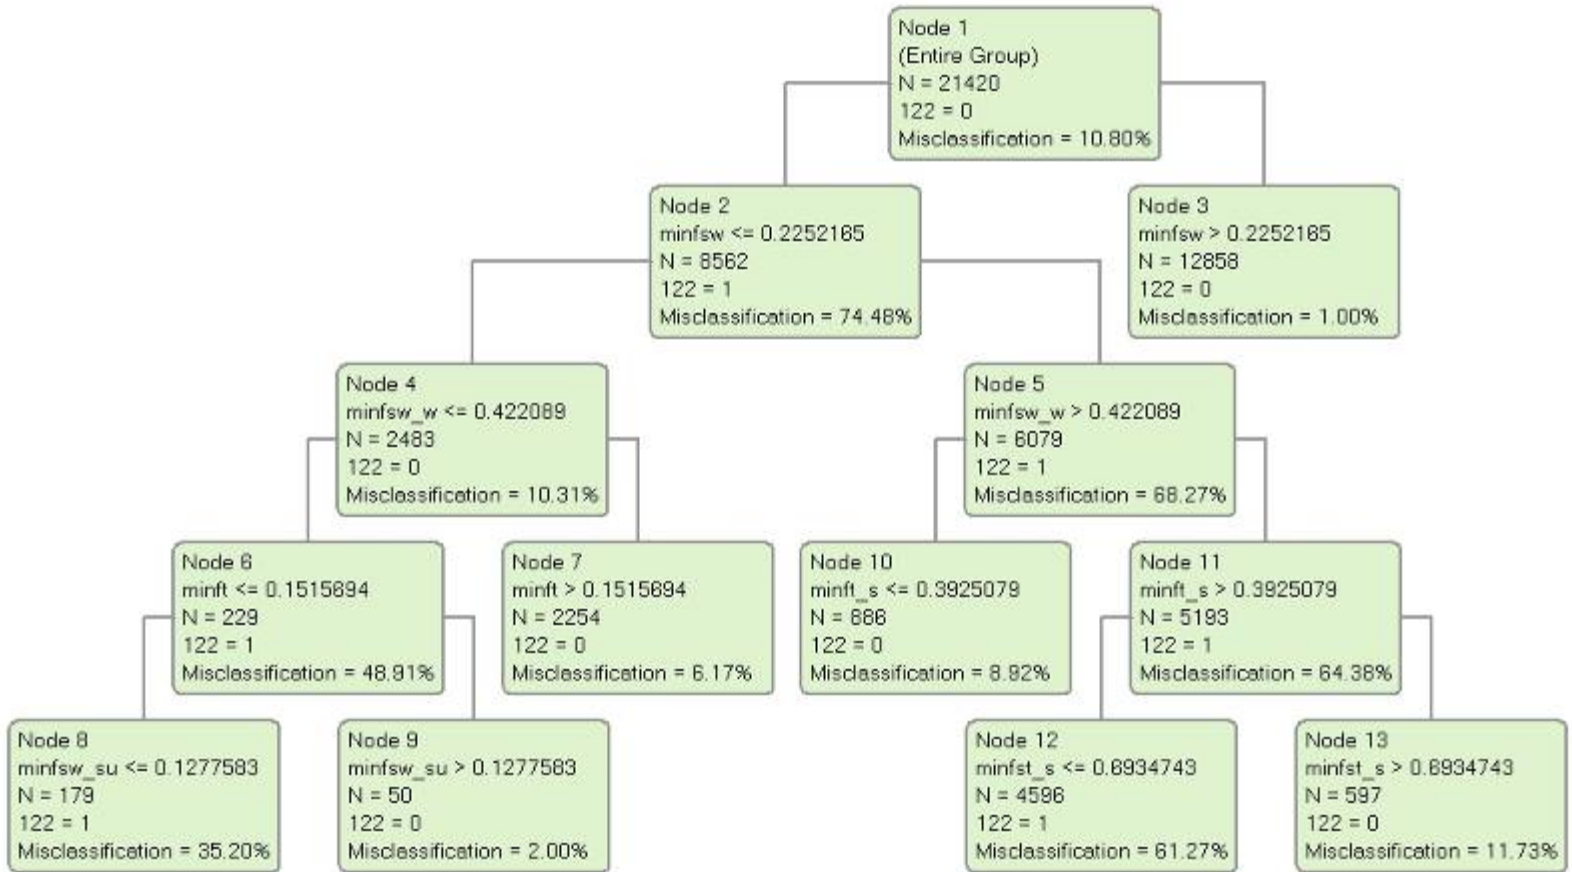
Node 1
(Entire Group)
N = 21420
122 = 0
Misclassification = 10.80%

Node 2
minfsw <= 0.2252165
N = 8562
122 = 1
Misclassification = 74.48%

Node 3
minfsw > 0.2252165
N = 12858
122 = 0
Misclassification = 1.00%

Node 4
minfsw_w <= 0.422089
N = 2483
122 = 0
Misclassification = 10.31%

Node 5
minfsw_w > 0.422089
N = 6079
122 = 1
Misclassification = 68.27%

Node 6
minft <= 0.1515694
N = 229
122 = 1
Misclassification = 48.91%

Node 7
minft > 0.1515694
N = 2254
122 = 0
Misclassification = 6.17%

Node 10
minft_s <= 0.3925079
N = 886
122 = 0
Misclassification = 8.92%

Node 11
minft_s > 0.3925079
N = 5193
122 = 1
Misclassification = 64.38%

Node 8
minfsw_su <= 0.1277583
N = 179
122 = 1
Misclassification = 35.20%

Node 9
minfsw_su > 0.1277583
N = 50
122 = 0
Misclassification = 2.00%

Node 12
minfst_s <= 0.6934743
N = 4596
122 = 1
Misclassification = 61.27%

Node 13
minfst_s > 0.6934743
N = 597
122 = 0
Misclassification = 11.73%